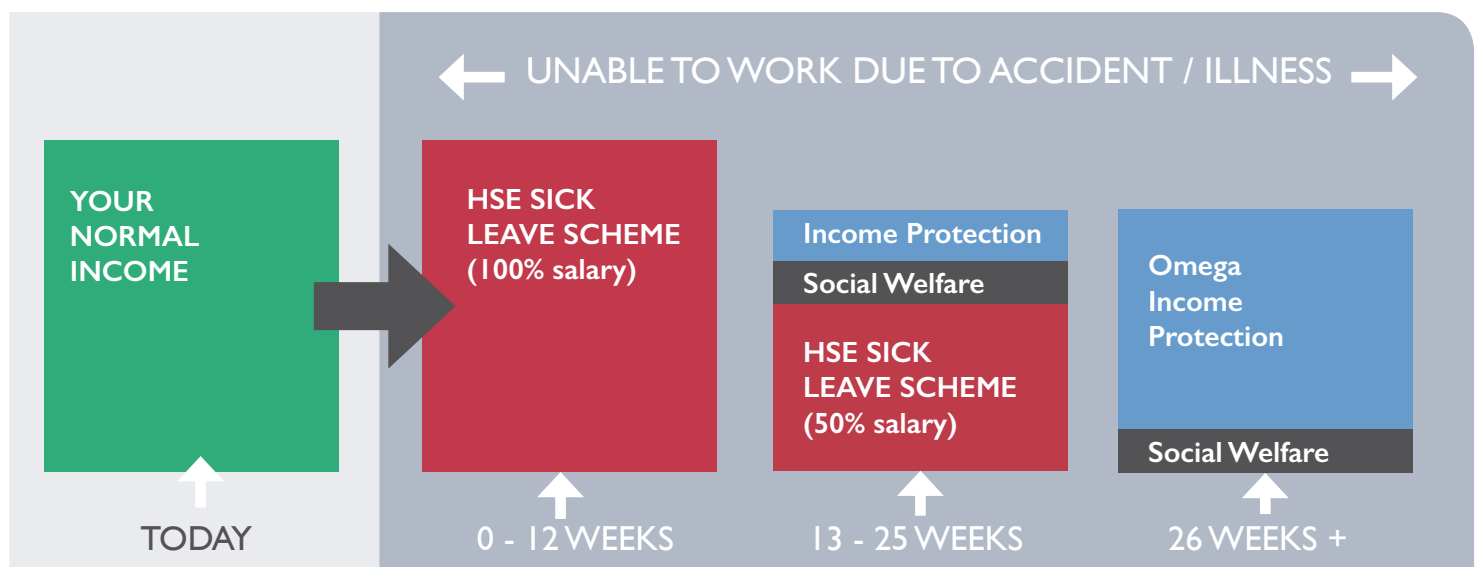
UNABLE TO WORK DUE TO ACCIDENT / ILLNESS

YOUR NORMAL INCOME

TODAY

HSE SICK LEAVE SCHEME (100% salary)

0 - 12 WEEKS

Income Protection

Social Welfare

HSE SICK LEAVE SCHEME (50% salary)

13 - 25 WEEKS

Omega Income Protection

Social Welfare

26 WEEKS +